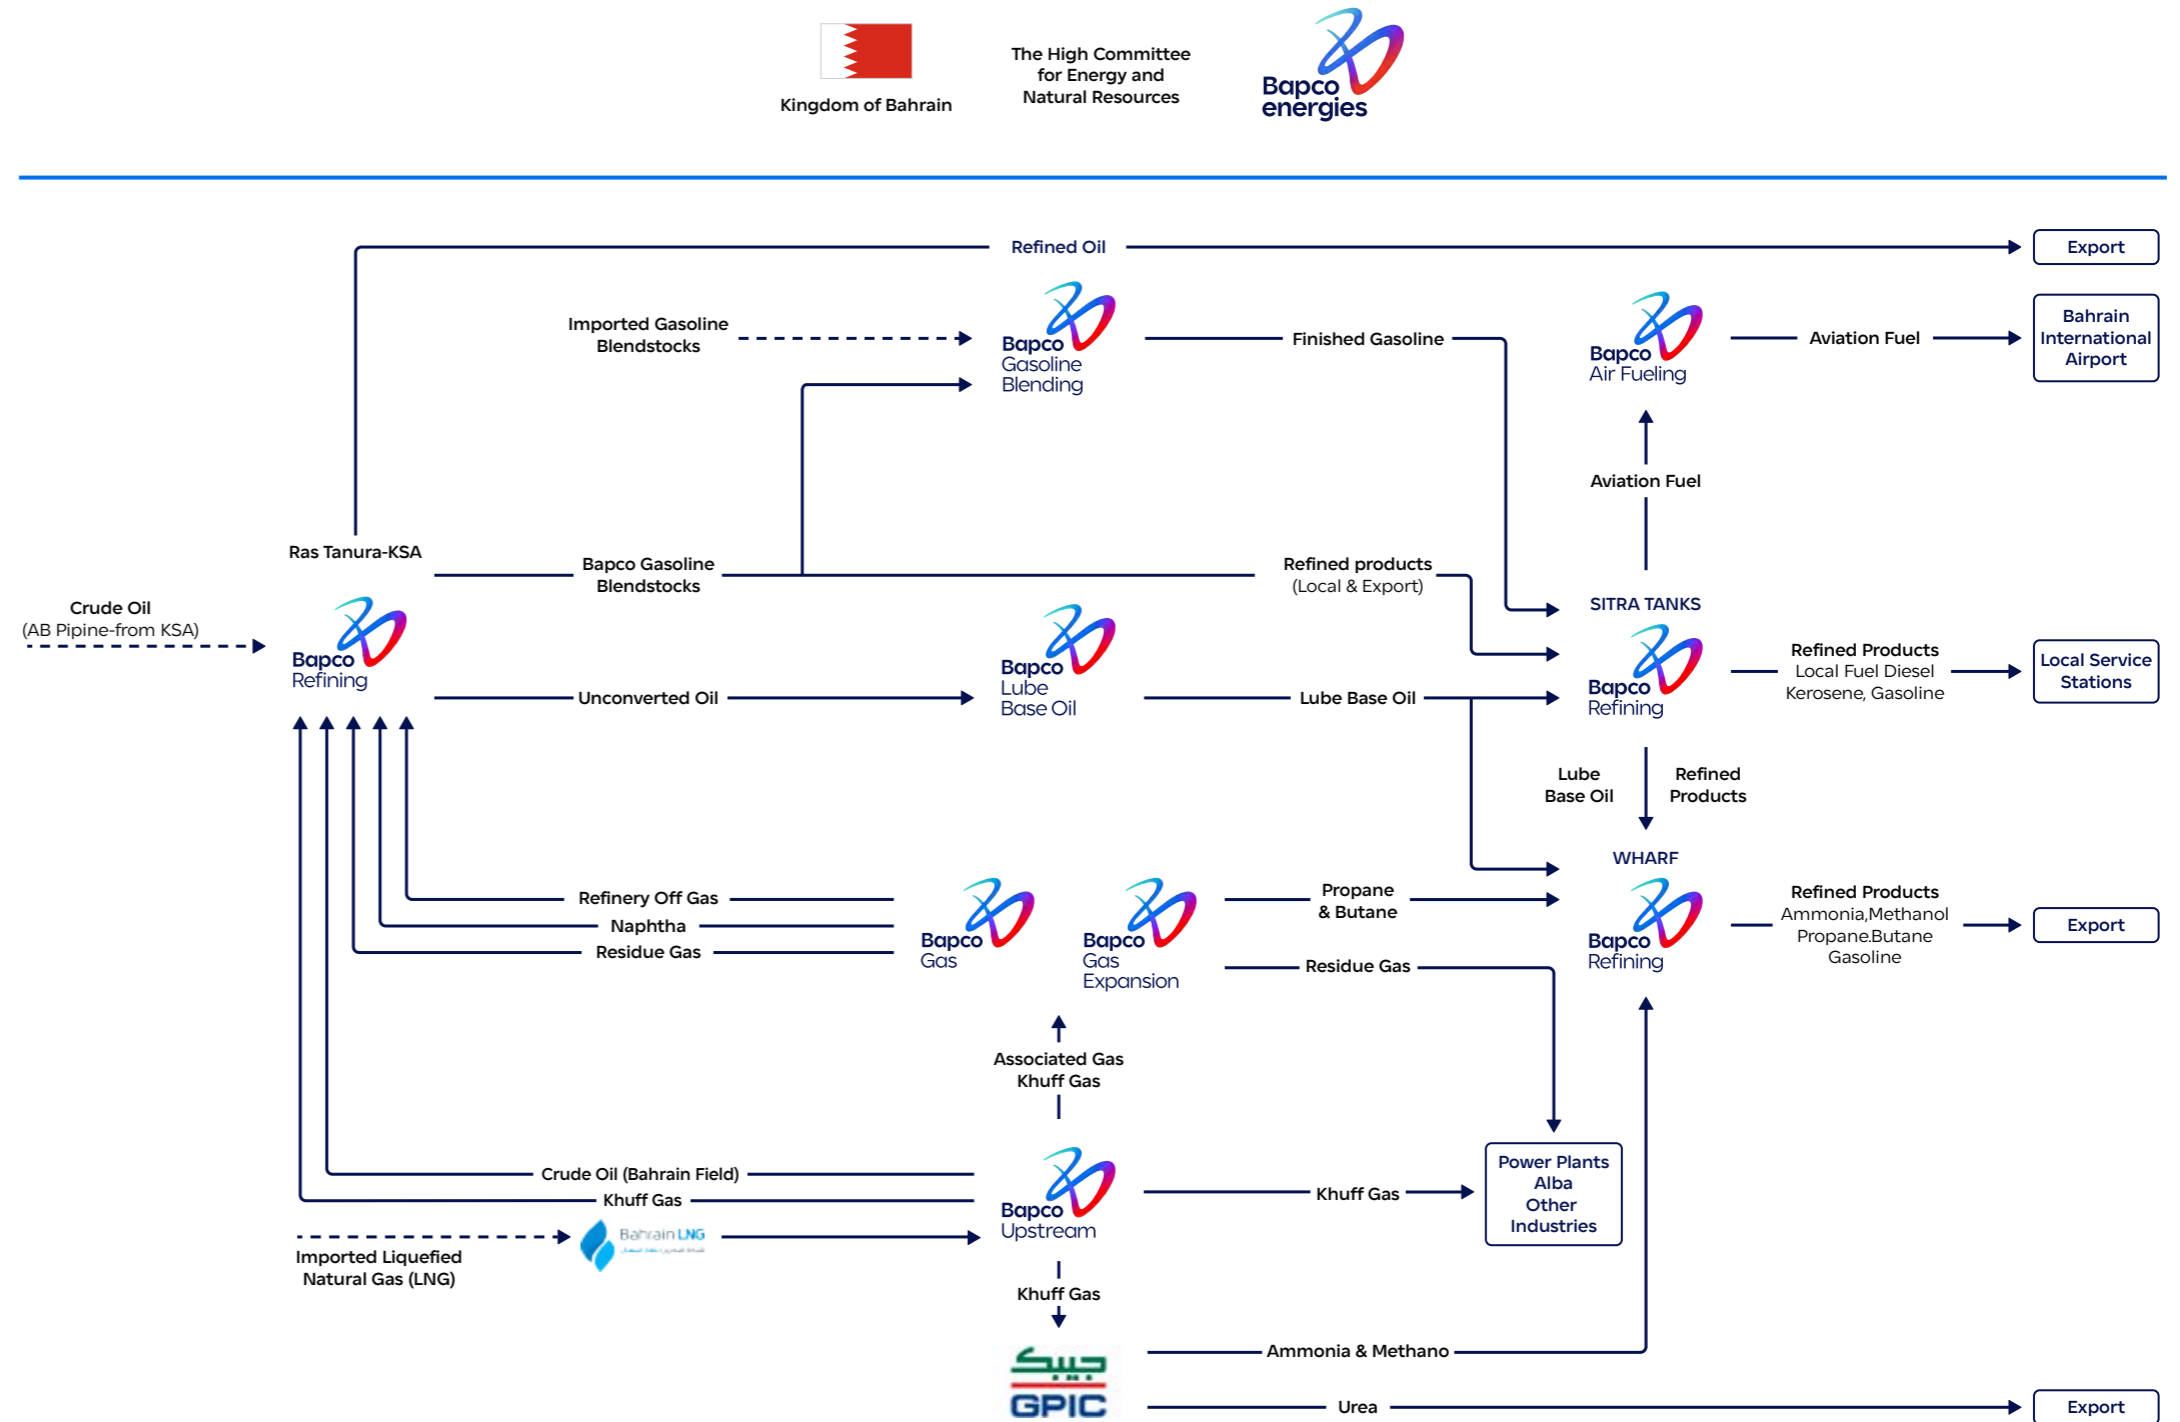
Kingdom of Bahrain

The High Committee for Energy and Natural Resources

Bapco energies

Refined Oil

Export

Imported Gasoline Blendstocks

Bapco Gasoline Blending

Finished Gasoline

Bapco Air Fueling

Aviation Fuel

Bahrain International Airport

Aviation Fuel

Ras Tanura-KSA

Bapco Gasoline Blendstocks

Refined products (Local & Export)

SITRA TANKS

Crude Oil (AB Pipine-from KSA)

Bapco Refining

Bapco Lube Base Oil

Bapco Refining

Refined Products Local Fuel Diesel Kerosene, Gasoline

Local Service Stations

Unconverted Oil

Lube Base Oil

Lube Base Oil

Refined Products

WHARF

Refinery Off Gas

Naphtha

Residue Gas

Bapco Gas

Bapco Gas Expansion

Propane & Butane

Residue Gas

Bapco Refining

Refined Products Ammonia,Methanol Propane.Butane Gasoline

Export

Associated Gas Khuff Gas

Crude Oil (Bahrain Field)

Khuff Gas

Bapco Upstream

Khuff Gas

Power Plants Alba Other Industries

Bahrain LNG

Imported Liquefied Natural Gas (LNG)

Khuff Gas

جيبك GPIC

Ammonia & Methano

Urea

Export